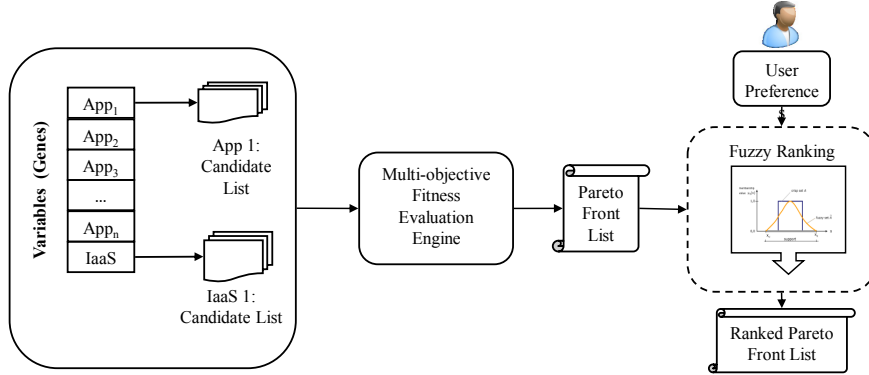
Variables (Genes)

App$_1$
App$_2$
App$_3$
...
App$_n$
IaaS

App 1: Candidate List

IaaS 1: Candidate List

Multi-objective Fitness Evaluation Engine

Pareto Front List

User Preference

Fuzzy Ranking

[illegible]

Ranked Pareto Front List